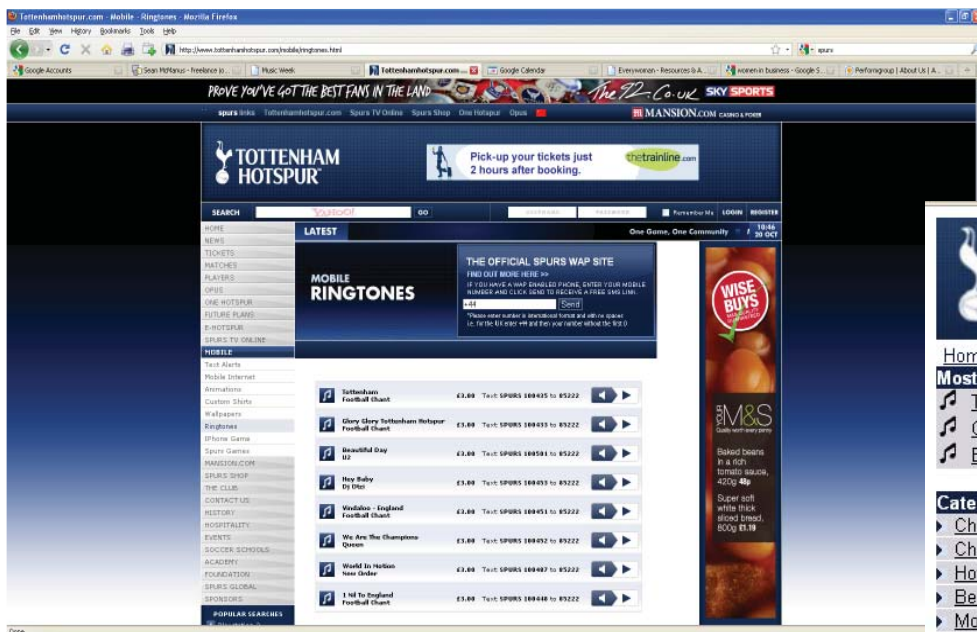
Tottenhamhotspur.com - Mobile - Ringtones - Mozilla Firefox

File Edit View History Bookmarks Tools Help

http://www.tottenhamhotspur.com/mobile/ringtones.html

spurs

Google Accounts | Sean McManus - freelance jo... | Music Week | Tottenhamhotspur.com ... | Google Calendar | Everywoman - Resources & A... | women in business - Google S... | Performagroup | About Us | A...

PROVE YOU'VE GOT THE BEST FANS IN THE LAND The 72.Co.uk SKY SPORTS

spurs links Tottenhamhotspur.com Spurs TV Online Spurs Shop One Hotspur Opus

MANSION.COM CASINO & POKER

TOTTENHAM HOTSPUR

Pick-up your tickets just 2 hours after booking. thetrainline.com

SEARCH Yahoo! GO USERNAME PASSWORD Remember Me LOGIN REGISTER

HOME
NEWS
TICKETS
MATCHES
PLAYERS
OPUS
ONE HOTSPUR
FUTURE PLANS
E-HOTSPUR
SPURS TV ONLINE
MOBILE
Text Alerts
Mobile Internet
Animations
Custom Shirts
Wallpapers
Ringtones
iPhone Game
Spurs Games
MANSION.COM
SPURS SHOP
THE CLUB
CONTACT US
HISTORY
HOSPITALITY
EVENTS
SOCCER SCHOOLS
ACADEMY
FOUNDATION
SPURS GLOBAL
SPONSORS
POPULAR SEARCHES

LATEST

One Game, One Community 10:46 30 OCT

MOBILE RINGTONES

THE OFFICIAL SPURS WAP SITE
FIND OUT MORE HERE >>
IF YOU HAVE A WAP ENABLED PHONE, ENTER YOUR MOBILE NUMBER AND CLICK SEND TO RECEIVE A FREE SMS LINK.
+44 Send
*Please enter number in international format and with no spaces i.e. for the UK enter +44 and then your number without the first 0

| | | | |
|---|---|---|---|
| Tottenham Football Chant | £3.00 | Text SPURS 100435 to 85222 | |
| Glory Glory Tottenham Hotspur Football Chant | £3.00 | Text SPURS 100433 to 85222 | |
| Beautiful Day U2 | £3.00 | Text SPURS 100501 to 85222 | |
| Hey Baby DJ Otzi | £3.00 | Text SPURS 100453 to 85222 | |
| Vindaloo - England Football Chant | £3.00 | Text SPURS 100451 to 85222 | |
| We Are The Champions Queen | £3.00 | Text SPURS 100452 to 85222 | |
| World In Motion New Order | £3.00 | Text SPURS 100407 to 85222 | |
| 1 Nil To England Football Chant | £3.00 | Text SPURS 100440 to 85222 | |

WISE BUYS
M&S
Quality worth every penny
Baked beans in a rich tomato sauce, 420g 48p
Super soft white thick sliced bread, 800g £1.10

Hom
Most
T
C
B
Cate
Ch
Ch
Ho
Be
Mo

Done